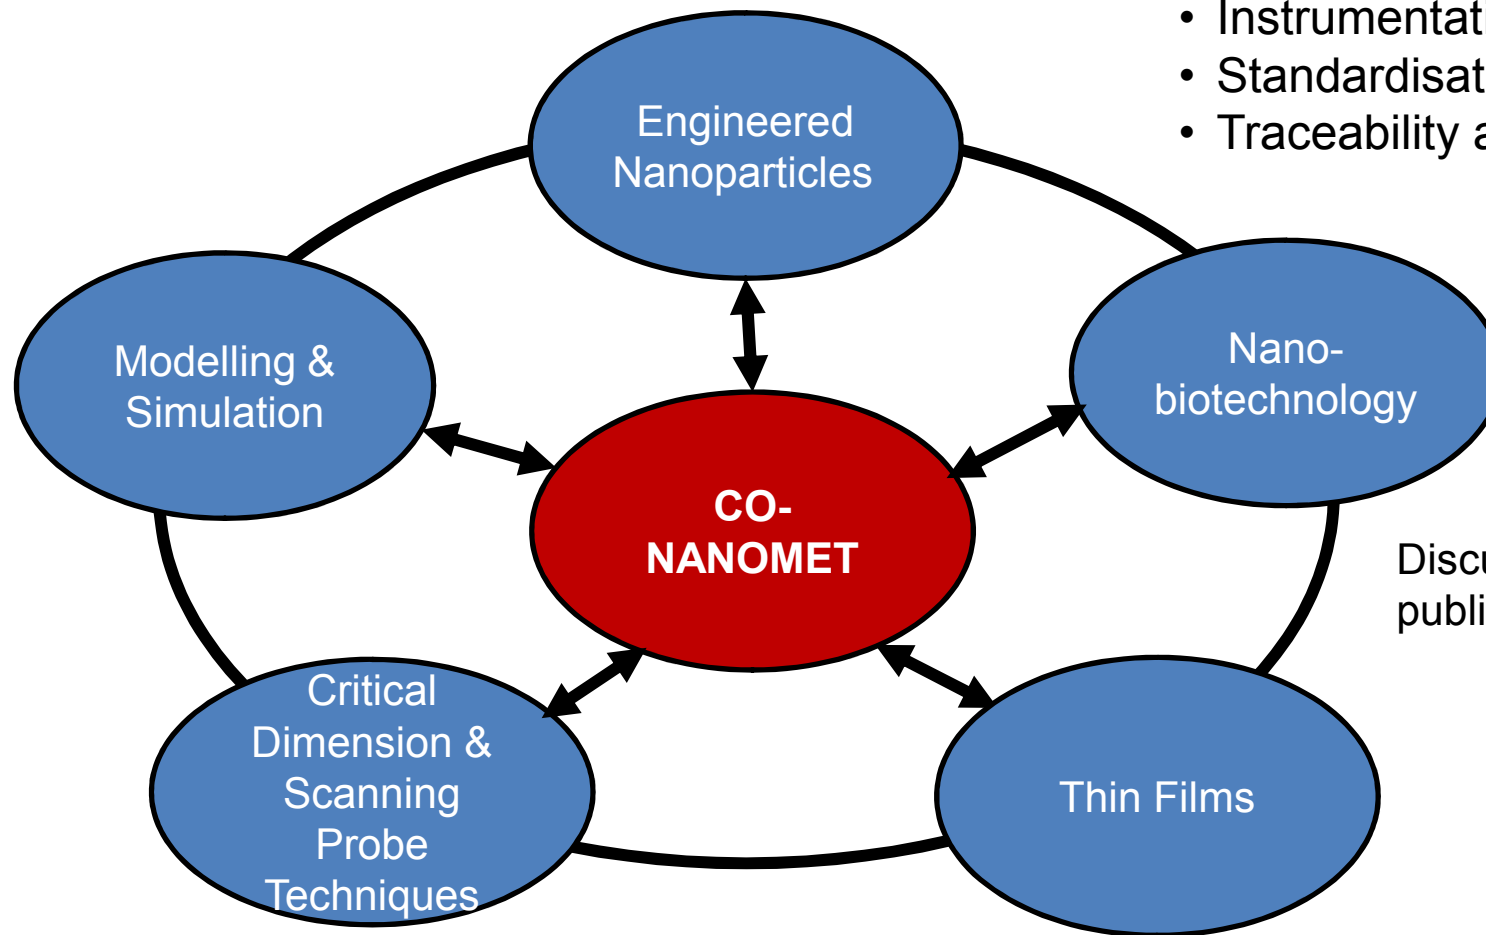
- Instrumentati
- Standardisat
- Traceability a

Engineered Nanoparticles

Modelling & Simulation

Nano-biotechnology

CO-NANOMET

Discu publi

Critical Dimension & Scanning Probe Techniques

Thin Films